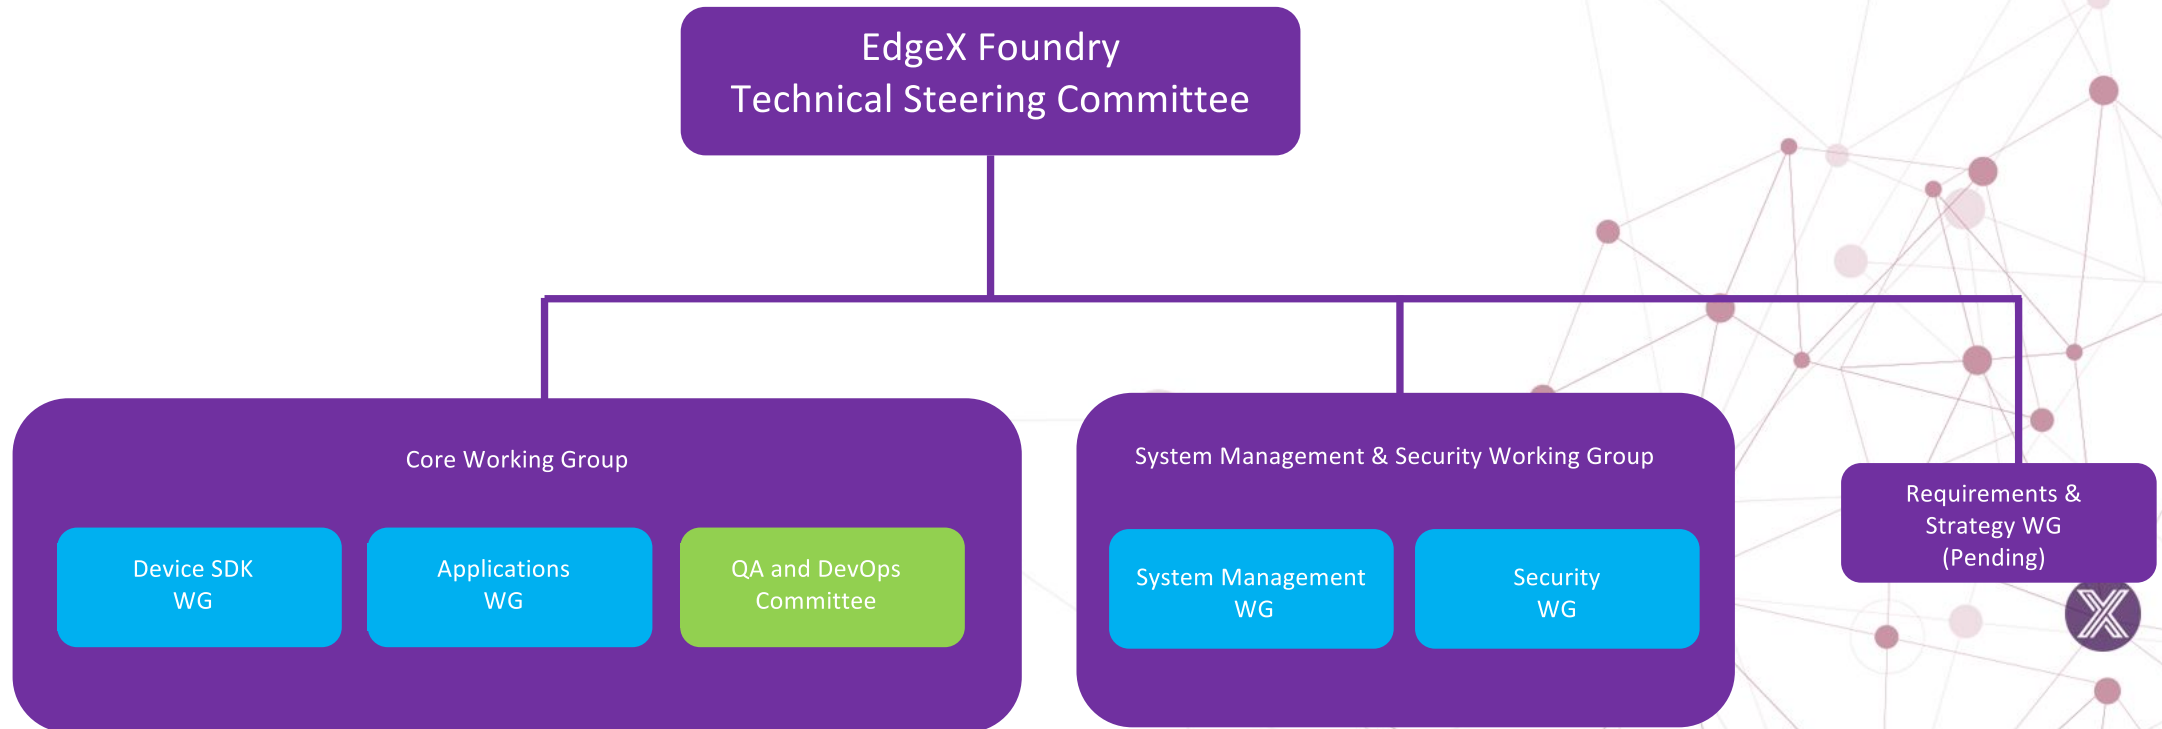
EdgeX Foundry
Technical Steering Committee

Core Working Group

Device SDK
WG

Applications
WG

QA and DevOps
Committee

System Management & Security Working Group

System Management
WG

Security
WG

Requirements &
Strategy WG
(Pending)